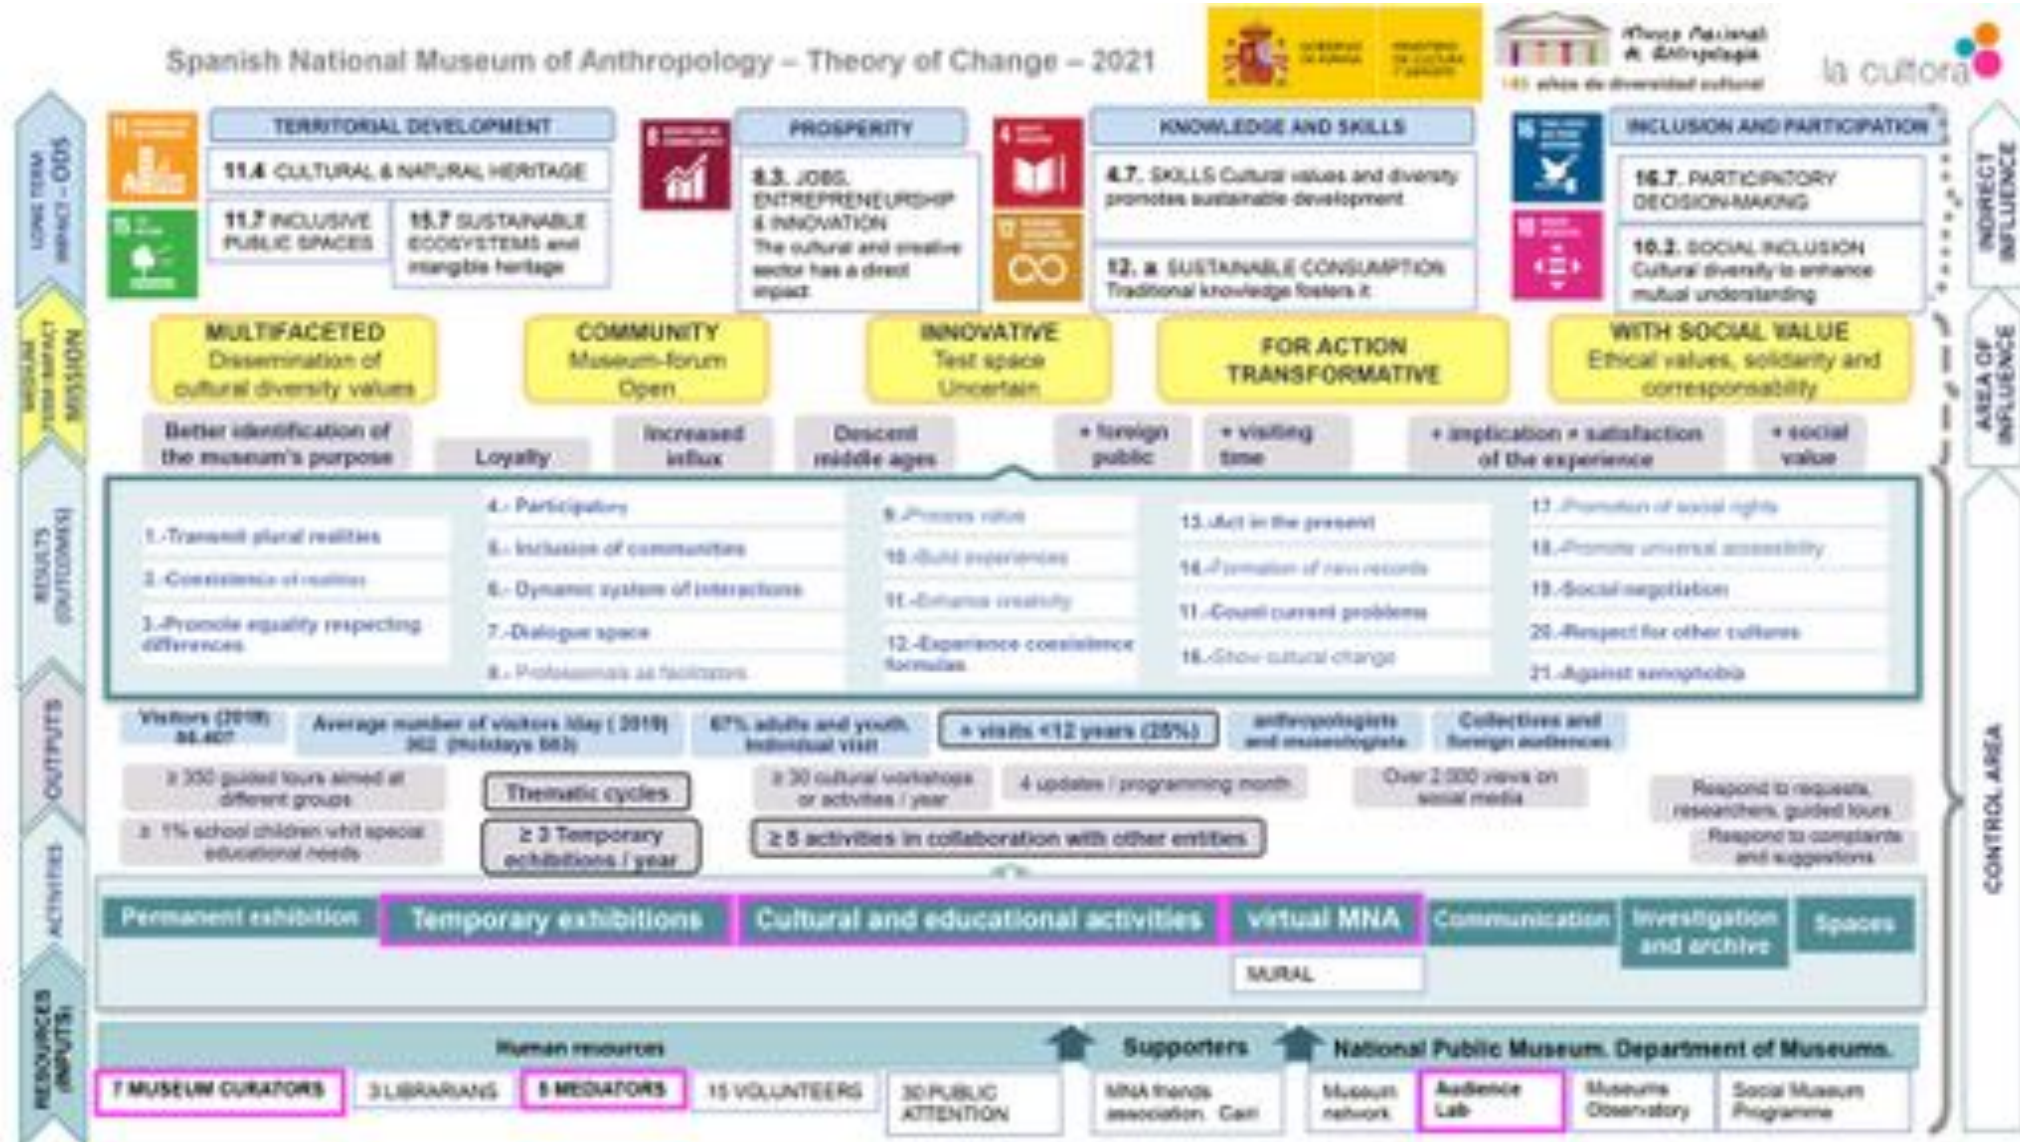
Spanish National Museum of Anthropology – Theory of Change – 2021

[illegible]

Museo Nacional de Antropología
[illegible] años de diversidad cultural

la cultora

LONG TERM IMPACT – ODS

TERRITORIAL DEVELOPMENT
11.4 CULTURAL & NATURAL HERITAGE
11.7 INCLUSIVE PUBLIC SPACES
15.7 SUSTAINABLE ECOSYSTEMS and intangible heritage

PROSPERITY
8.3. JOBS, ENTREPRENEURSHIP & INNOVATION The cultural and creative sector has a direct impact

KNOWLEDGE AND SKILLS
4.7. SKILLS Cultural values and diversity promotes sustainable development
12. a SUSTAINABLE CONSUMPTION Traditional knowledge fosters it

INCLUSION AND PARTICIPATION
16.7. PARTICIPATORY DECISION-MAKING
10.2. SOCIAL INCLUSION Cultural diversity to enhance mutual understanding

INDIRECT INFLUENCE

MEDIUM TERM IMPACT MISSION

MULTIFACETED Dissemination of cultural diversity values
COMMUNITY Museum-forum Open
INNOVATIVE Test space Uncertain
FOR ACTION TRANSFORMATIVE
WITH SOCIAL VALUE Ethical values, solidarity and coresponsability

AREA OF INFLUENCE

Better identification of the museum's purpose
Loyalty
Increased influx
Descent middle ages
+ foreign public
+ visiting time
+ implication + satisfaction of the experience
+ social value

RESULTS (OUTCOMES)

1.-Transmit plural realities
2.-Coexistence of realities
3.-Promote equality respecting differences
4.- Participation
5.- Inclusion of communities
6.- Dynamic system of interactions
7.-Dialogue space
8.- Professionals as facilitators
9.-Process value
10.-Build experiences
11.-Enhance creativity
12.-Experience coexistence formulas
13.-Act in the present
14.-Formation of new records
15.-Count current problems
16.-Show cultural change
17.-Promotion of social rights
18.-Promote universal accessibility
19.-Social negotiation
20.-Respect for other cultures
21.-Against xenophobia

OUTPUTS

Visitors (2019) 84.407
Average number of visitors /day ( 2019) 302 (Holidays 583)
67% adults and youth. Individual visit
+ visits <12 years (25%)
anthropologists and museologists
Collectives and foreign audiences
≥ 350 guided tours aimed at different groups
≥ 1% school children whit special educational needs
Thematic cycles
≥ 3 Temporary exhibitions / year
≥ 30 cultural workshops or activities / year
4 updates / programming month
≥ 5 activities in collaboration with other entities
Over 2.000 views on social media
Respond to requests, researchers, guided tours
Respond to complaints and suggestions

ACTIVITIES

Permanent exhibition
Temporary exhibitions
Cultural and educational activities
virtual MNA
MURAL
Communication
Investigation and archive
Spaces

CONTROL AREA

RESOURCES (INPUTS)

Human resources
7 MUSEUM CURATORS
3 LIBRARIANS
5 MEDIATORS
15 VOLUNTEERS
30 PUBLIC ATTENTION
Supporters
MNA friends association. Cari
National Public Museum. Department of Museums.
Museum network
Audience Lab
Museums Observatory
Social Museum Programme